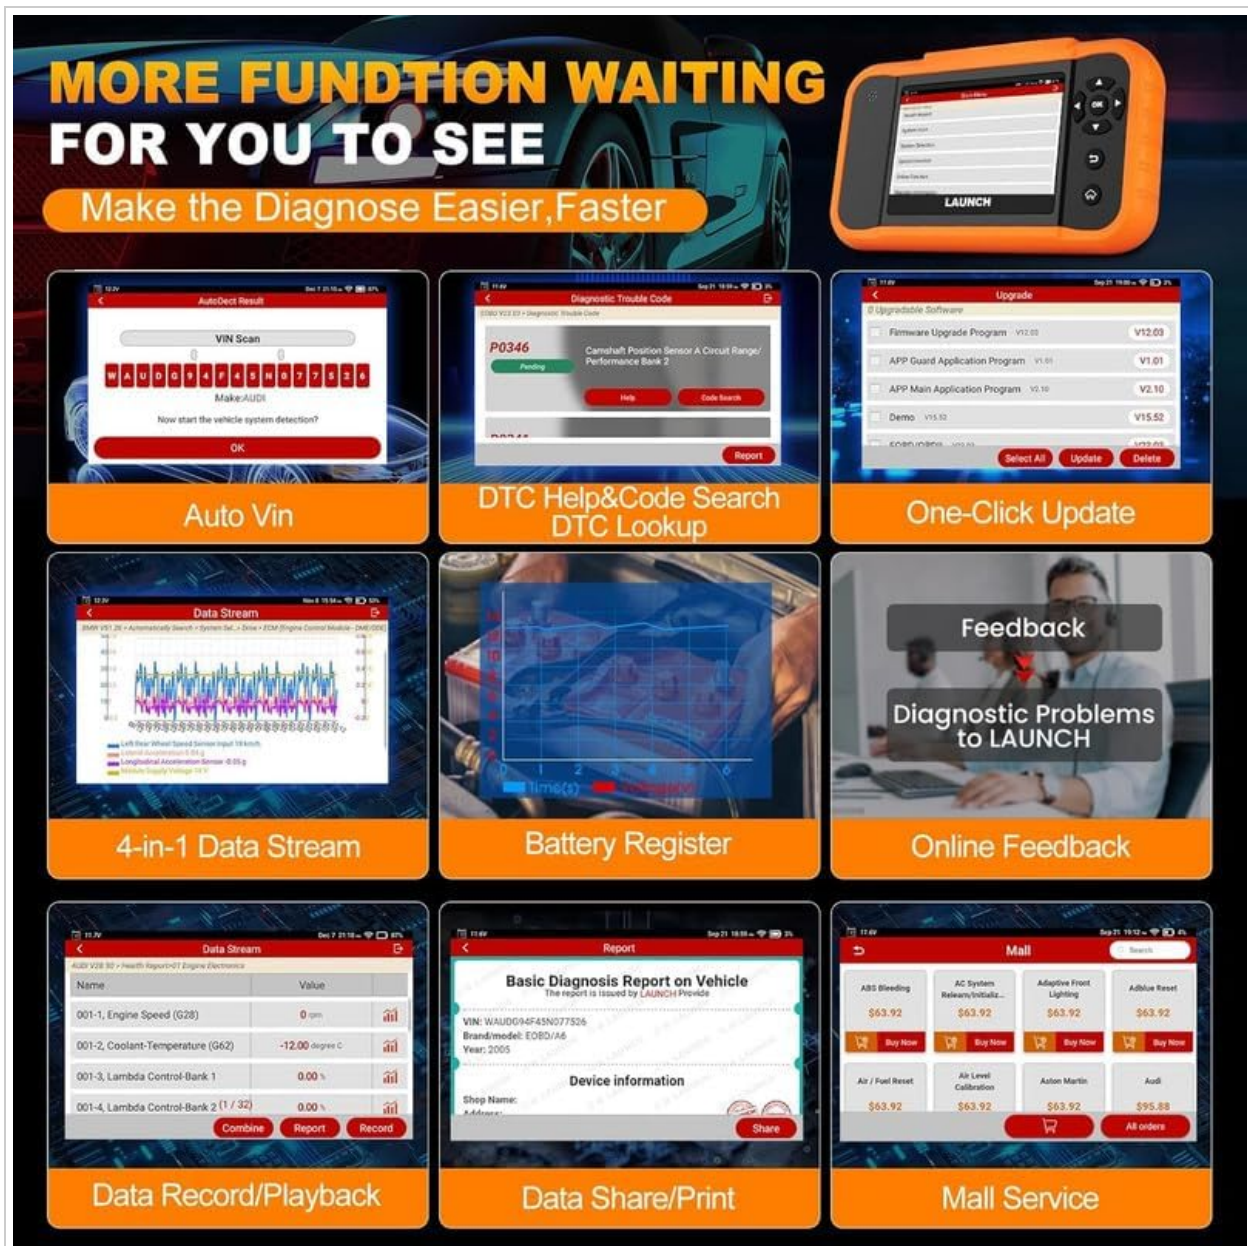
MORE FUNDTION WAITING
FOR YOU TO SEE
Make the Diagnose Easier,Faster

LAUNCH

AutoDect Result
VIN Scan
WAUDG94F45N077526
Make:AUDI
Now start the vehicle system detection?
OK
Auto Vin

Diagnostic Trouble Code
P0346
Pending
Camshaft Position Sensor A Circuit Range/ Performance Bank 2
Help
Code Search
Report
DTC Help&Code Search
DTC Lookup

Upgrade
0 Upgradable Software
Firmware Upgrade Program V12.03
APP Guard Application Program V1.01
APP Main Application Program V2.10
Demo V15.52
Select All
Update
Delete
One-Click Update

Data Stream
4-in-1 Data Stream

Time(s)
Battery Register

Feedback
Diagnostic Problems to LAUNCH
Online Feedback

Data Stream
| Name | Value |
|---|---|
| 001-1, Engine Speed (G28) | 0 rpm |
| 001-2, Coolant-Temperature (G62) | -12.00 degree C |
| 001-3, Lambda Control-Bank 1 | 0.00 % |
| 001-4, Lambda Control-Bank 2 (1 / 32) | 0.00 % |
Combine
Report
Record
Data Record/Playback

Report
Basic Diagnosis Report on Vehicle
The report is issued by LAUNCH Provide
VIN: WAUDG94F45N077526
Brand/model: EOBD/A6
Year: 2005
Device information
Shop Name:
Share
Data Share/Print

Mall
Search
ABS Bleeding $63.92 Buy Now
AC System Relearn/Initializ... $63.92 Buy Now
Adaptive Front Lighting $63.92 Buy Now
Adblue Reset $63.92 Buy Now
Air / Fuel Reset $63.92
Air Level Calibration $63.92
Aston Martin $63.92
Audi $95.88
All orders
Mall Service